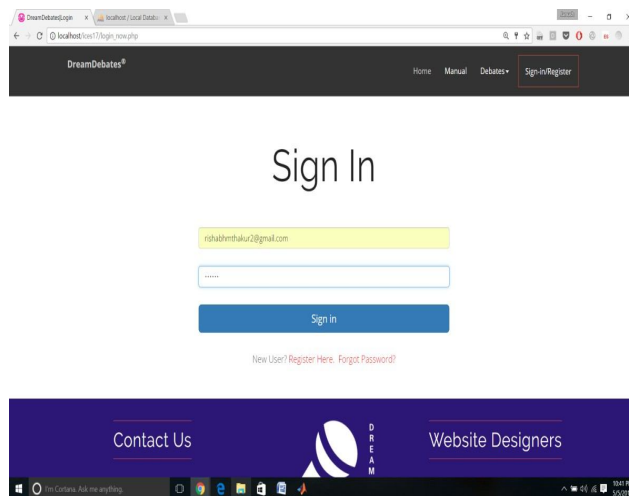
DreamDebates|Login ×
localhost / Local Databa ×
localhost/ices17/login_now.php

DreamDebates®

Home Manual Debates▾ Sign-in/Register

Sign In

rishabhmthakur2@gmail.com

······

Sign in

New User? Register Here. Forgot Password?

Contact Us

D
R
E
A
M

Website Designers

I'm Cortana. Ask me anything.

10:41 P
5/5/20